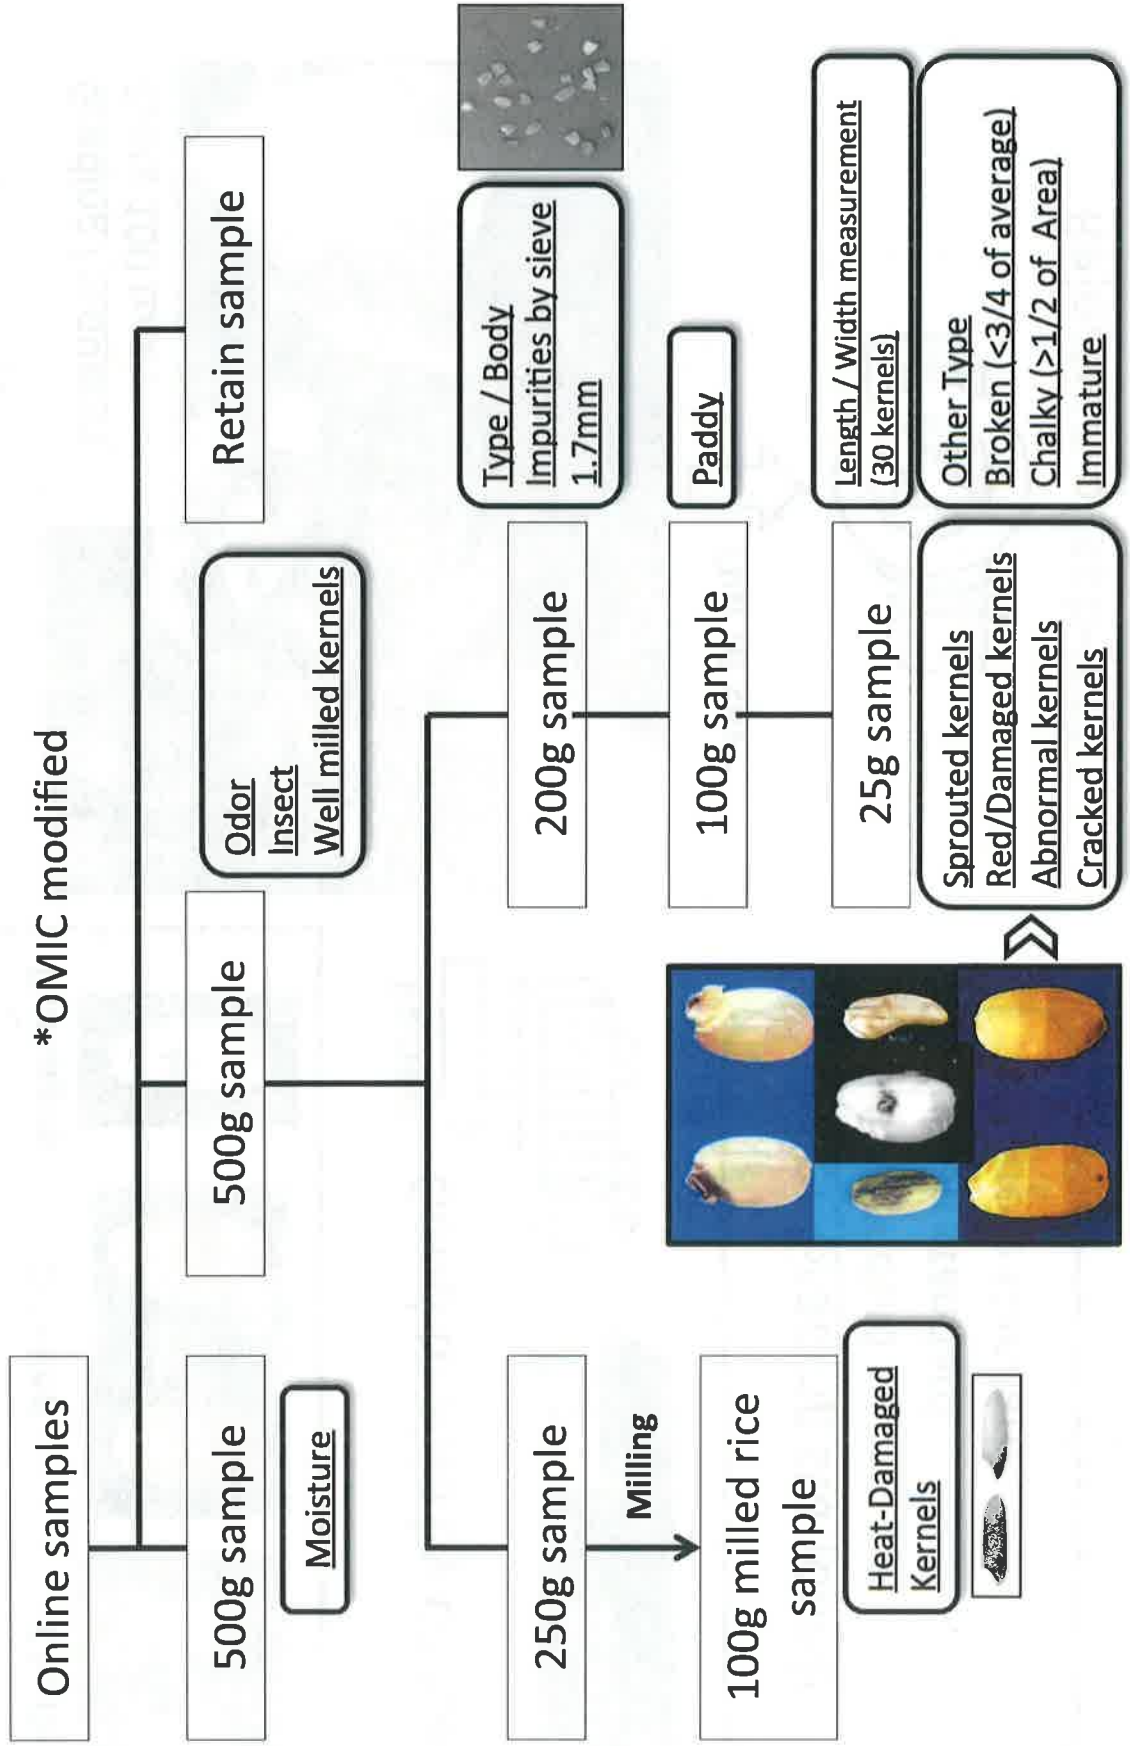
*OMIC modified

Online samples

500g sample

Moisture

500g sample

Odor
Insect
Well milled kernels

Retain sample

250g sample

Milling

100g milled rice sample

Heat-Damaged Kernels

200g sample

Type / Body
Impurities by sieve 1.7mm

100g sample

Paddy

25g sample

Length / Width measurement (30 kernels)

Sprouted kernels
Red/Damaged kernels
Abnormal kernels
Cracked kernels

Other Type
Broken (<3/4 of average)
Chalky (>1/2 of Area)
Immature